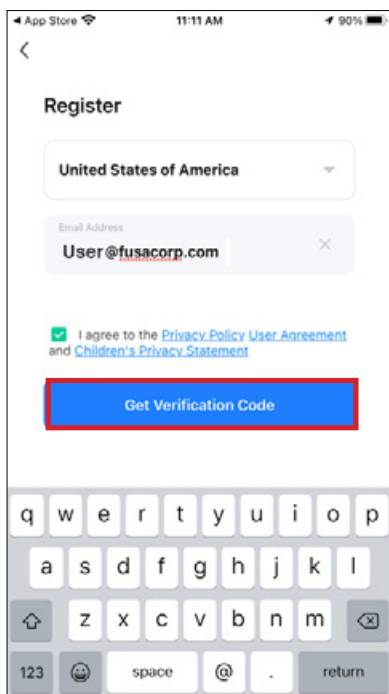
◀ App Store 11:11 AM 90%

<

Register

United States of America

Email Address

User@fusacorp.com

I agree to the Privacy Policy User Agreement and Children's Privacy Statement

Get Verification Code

q w e r t y u i o p
a s d f g h j k l
z x c v b n m
123 space @ . return